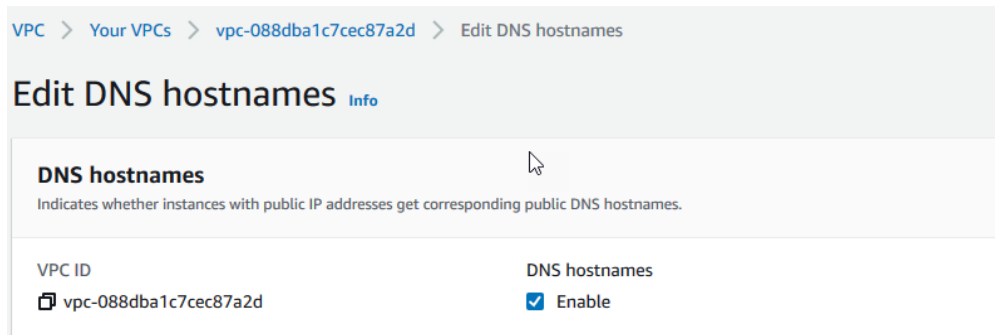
VPC > Your VPCs > vpc-088dba1c7cec87a2d > Edit DNS hostnames

Edit DNS hostnames Info

DNS hostnames
Indicates whether instances with public IP addresses get corresponding public DNS hostnames.

VPC ID
vpc-088dba1c7cec87a2d

DNS hostnames
Enable